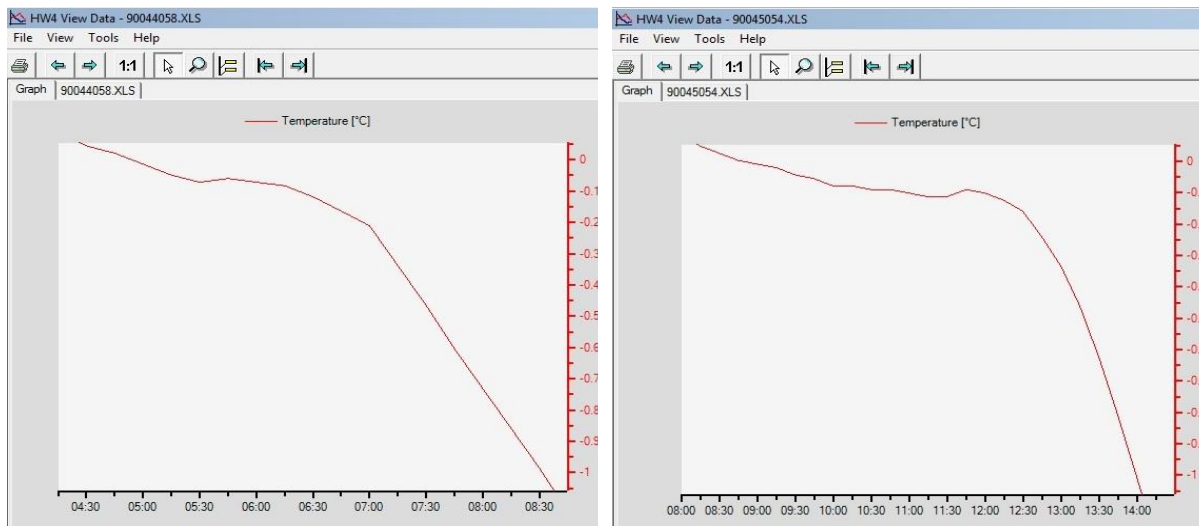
HW4 View Data - 90044058.XLS
File View Tools Help
1:1
Graph | 90044058.XLS
Temperature [°C]
0
-0.1
-0.2
-0.3
-0.4
-0.5
-0.6
-0.7
-0.8
-0.9
-1
04:30 05:00 05:30 06:00 06:30 07:00 07:30 08:00 08:30

HW4 View Data - 90045054.XLS
File View Tools Help
1:1
Graph | 90045054.XLS
Temperature [°C]
0
-0.
-0.
-0.
-0.
-0.
-0.
-0.
-0.
-0.
-1
08:00 08:30 09:00 09:30 10:00 10:30 11:00 11:30 12:00 12:30 13:00 13:30 14:00